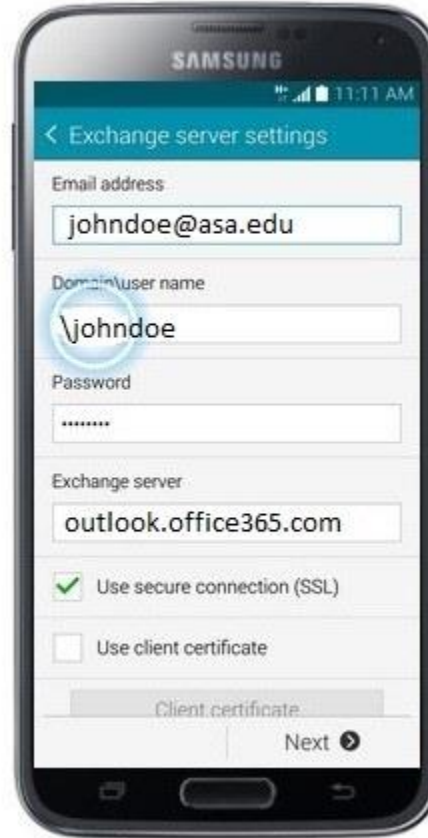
SAMSUNG

11:11 AM

< Exchange server settings

Email address

johndoe@asa.edu

Dom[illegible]\user name

\johndoe

Password

••••••••

Exchange server

outlook.office365.com

Use secure connection (SSL)

Use client certificate

Client certificate

Next